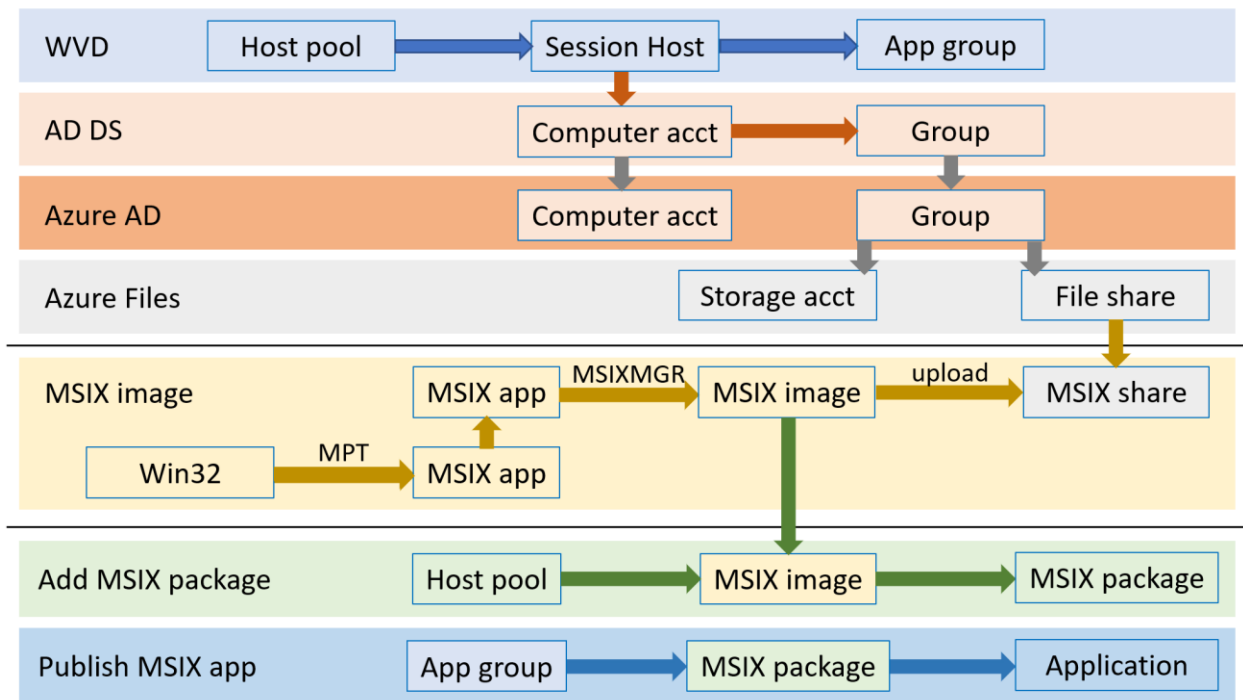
WVD
Host pool
Session Host
App group

AD DS
Computer acct
Group

Azure AD
Computer acct
Group

Azure Files
Storage acct
File share

MSIX image
MSIX app
MSIXMGR
MSIX image
upload
MSIX share
Win32
MPT
MSIX app

Add MSIX package
Host pool
MSIX image
MSIX package

Publish MSIX app
App group
MSIX package
Application